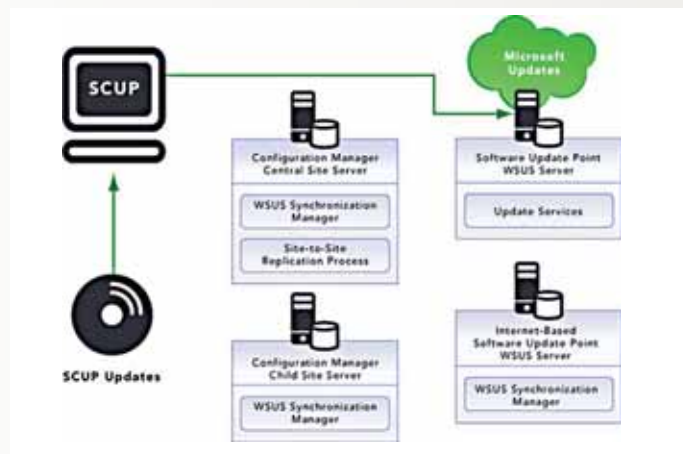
SCUP

Microsoft Updates

Configuration Manager Central Site Server

WSUS Synchronization Manager

Site-to-Site Replication Process

Software Update Point WSUS Server

Update Services

SCUP Updates

Configuration Manager Child Site Server

WSUS Synchronization Manager

Internet-Based Software Update Point WSUS Server

WSUS Synchronization Manager